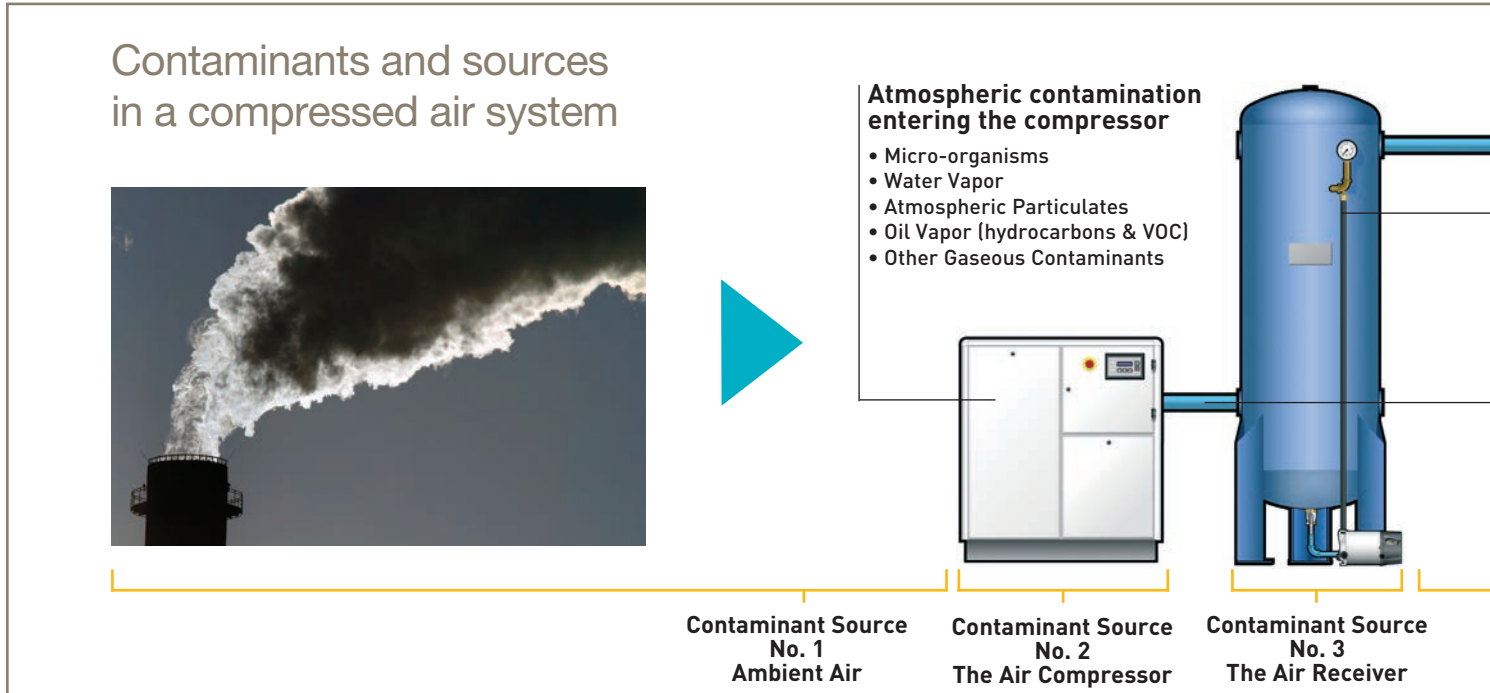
Contaminants and sources in a compressed air system

**Atmospheric contamination entering the compressor**

• Micro-organisms
• Water Vapor
• Atmospheric Particulates
• Oil Vapor (hydrocarbons & VOC)
• Other Gaseous Contaminants

Contaminant Source No. 1 Ambient Air

Contaminant Source No. 2 The Air Compressor

Contaminant Source No. 3 The Air Receiver